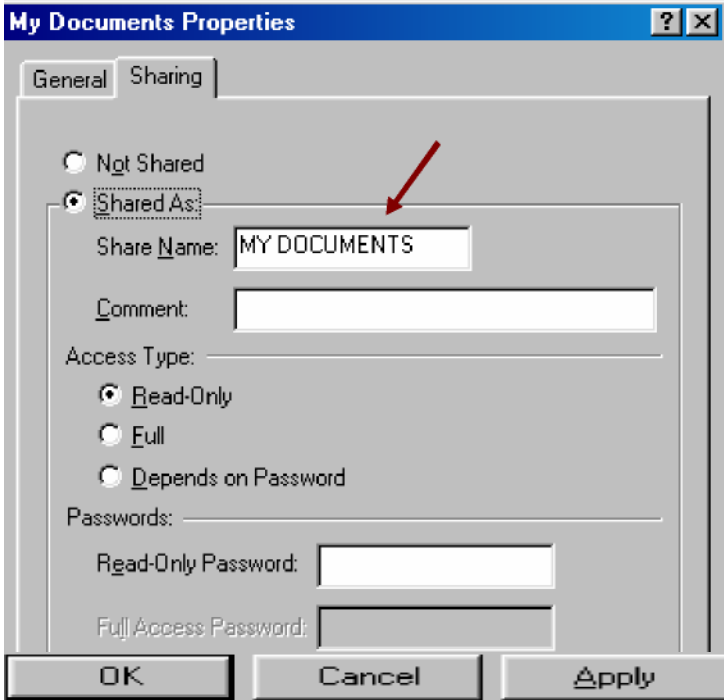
My Documents Properties

?

General

Sharing

Not Shared

Shared As:

Share Name: MY DOCUMENTS

Comment:

Access Type:

Read-Only

Full

Depends on Password

Passwords:

Read-Only Password:

Full Access Password:

OK

Cancel

Apply